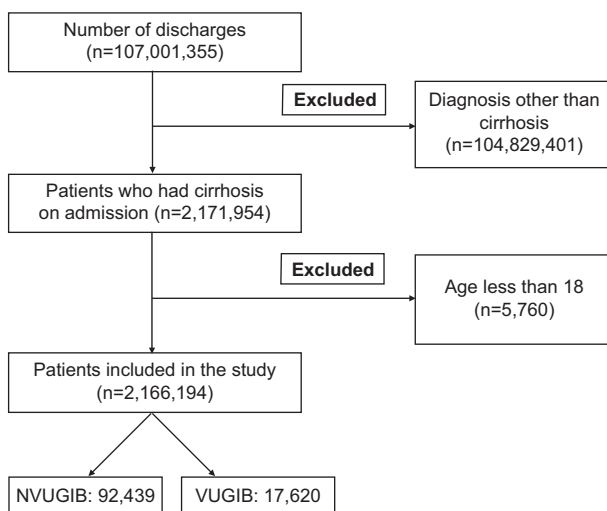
Number of discharges (n=107,001,355)

Excluded

Diagnosis other than cirrhosis (n=104,829,401)

Patients who had cirrhosis on admission (n=2,171,954)

Excluded

Age less than 18 (n=5,760)

Patients included in the study (n=2,166,194)

NVUGIB: 92,439

VUGIB: 17,620